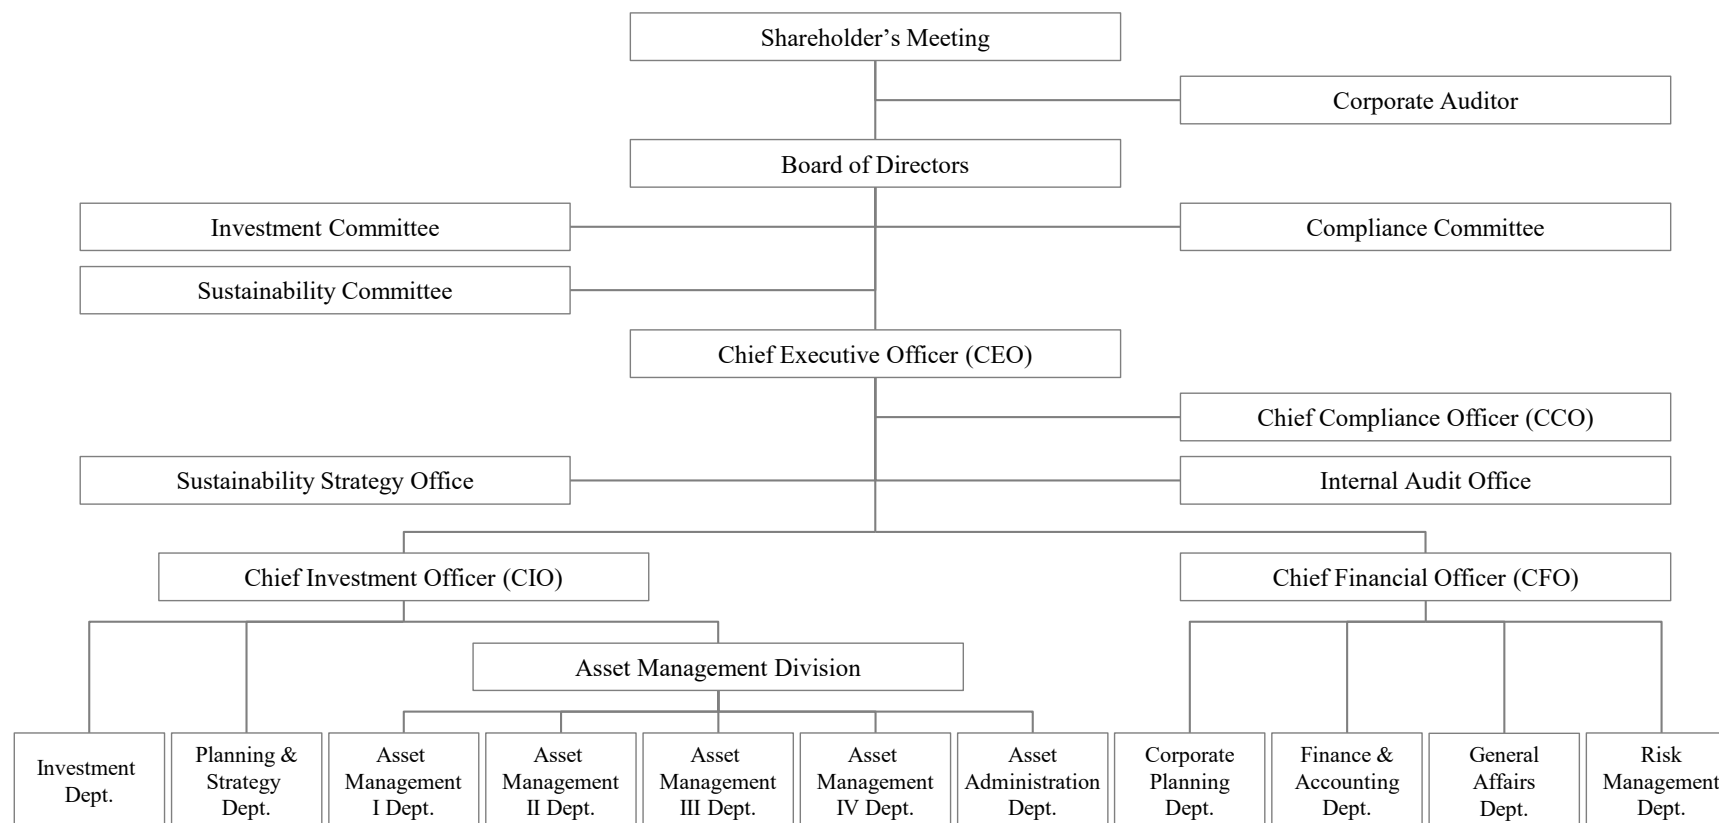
Shareholder’s Meeting

Corporate Auditor

Board of Directors

Investment Committee

Compliance Committee

Sustainability Committee

Chief Executive Officer (CEO)

Chief Compliance Officer (CCO)

Sustainability Strategy Office

Internal Audit Office

Chief Investment Officer (CIO)

Chief Financial Officer (CFO)

Asset Management Division

Investment Dept.

Planning & Strategy Dept.

Asset Management I Dept.

Asset Management II Dept.

Asset Management III Dept.

Asset Management IV Dept.

Asset Administration Dept.

Corporate Planning Dept.

Finance & Accounting Dept.

General Affairs Dept.

Risk Management Dept.